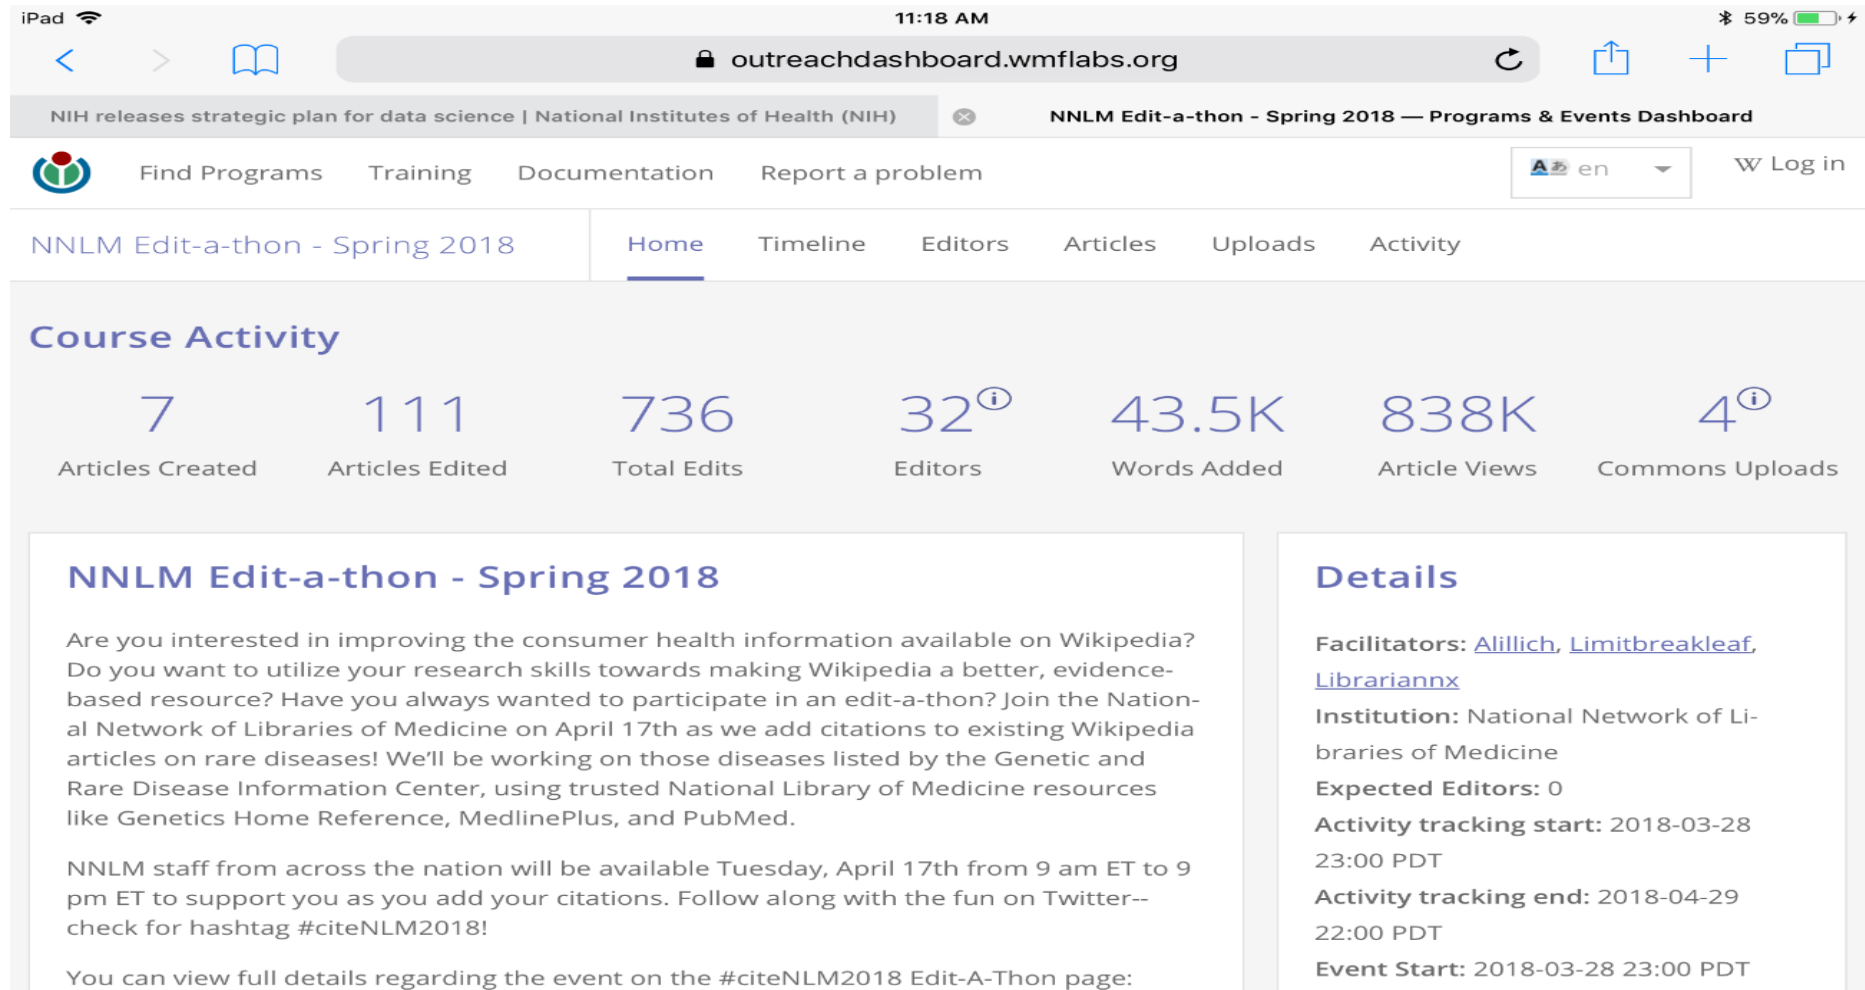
iPad 11:18 AM 59%

outreachdashboard.wmflabs.org

NIH releases strategic plan for data science | National Institutes of Health (NIH)

NNLM Edit-a-thon - Spring 2018 — Programs & Events Dashboard

Find Programs Training Documentation Report a problem

en

Log in

NNLM Edit-a-thon - Spring 2018

Home Timeline Editors Articles Uploads Activity

Course Activity

| 7 | 111 | 736 | 32 | 43.5K | 838K | 4 |
|---|---|---|---|---|---|---|
| Articles Created | Articles Edited | Total Edits | Editors | Words Added | Article Views | Commons Uploads |

NNLM Edit-a-thon - Spring 2018

Are you interested in improving the consumer health information available on Wikipedia? Do you want to utilize your research skills towards making Wikipedia a better, evidence-based resource? Have you always wanted to participate in an edit-a-thon? Join the National Network of Libraries of Medicine on April 17th as we add citations to existing Wikipedia articles on rare diseases! We'll be working on those diseases listed by the Genetic and Rare Disease Information Center, using trusted National Library of Medicine resources like Genetics Home Reference, MedlinePlus, and PubMed.

NNLM staff from across the nation will be available Tuesday, April 17th from 9 am ET to 9 pm ET to support you as you add your citations. Follow along with the fun on Twitter--check for hashtag #citeNLM2018!

You can view full details regarding the event on the #citeNLM2018 Edit-A-Thon page:

Details

Facilitators: Alillich, Limitbreakleaf, Librariannx

Institution: National Network of Libraries of Medicine

Expected Editors: 0

Activity tracking start: 2018-03-28 23:00 PDT

Activity tracking end: 2018-04-29 22:00 PDT

Event Start: 2018-03-28 23:00 PDT